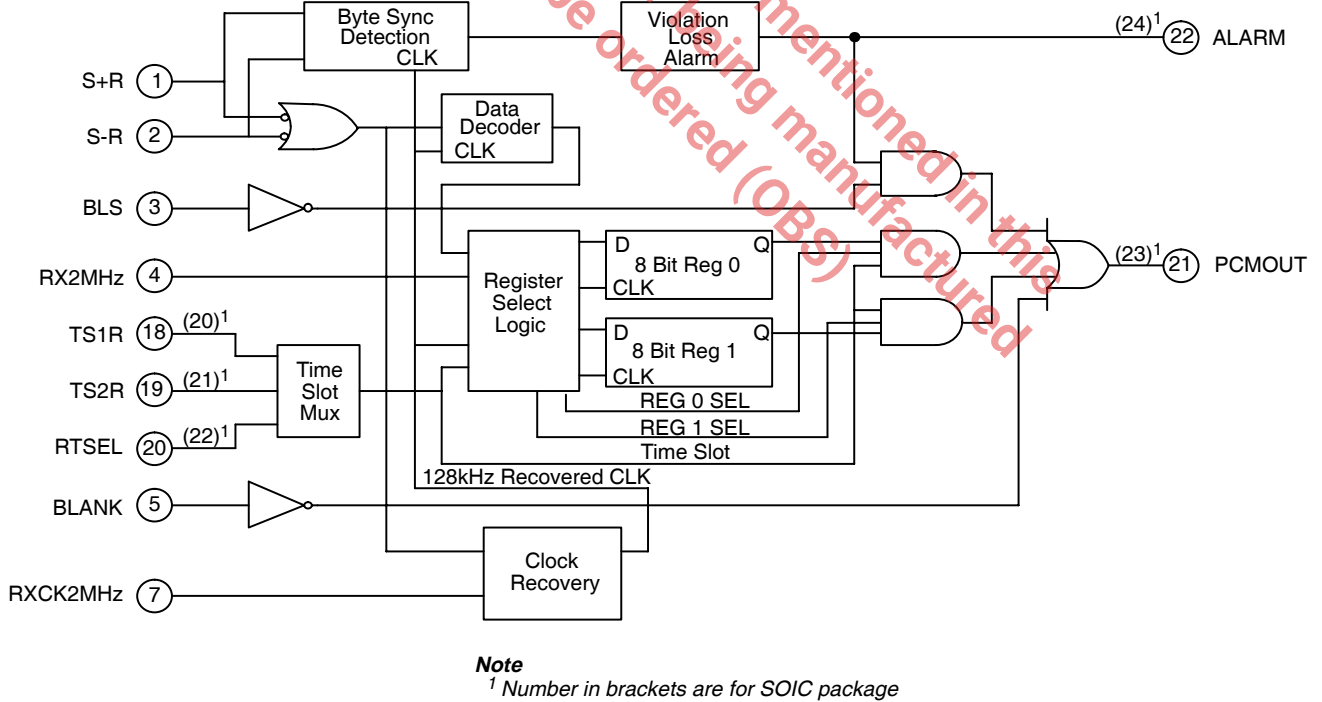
Byte Sync Detection CLK

Violation Loss Alarm

$(24)^1$ 22 ALARM

S+R 1

S-R 2

Data Decoder CLK

BLS 3

RX2MHz 4

Register Select Logic

D 8 Bit Reg 0 Q CLK

D 8 Bit Reg 1 Q CLK

$(23)^1$ 21 PCMOUT

TS1R 18 $(20)^1$

TS2R 19 $(21)^1$

RTSEL 20 $(22)^1$

Time Slot Mux

REG 0 SEL

REG 1 SEL

Time Slot

128kHz Recovered CLK

BLANK 5

Clock Recovery

RXCK2MHz 7

e ordered (OBS) being manufactured in this mentioned

**Note**
$^1$ Number in brackets are for SOIC package